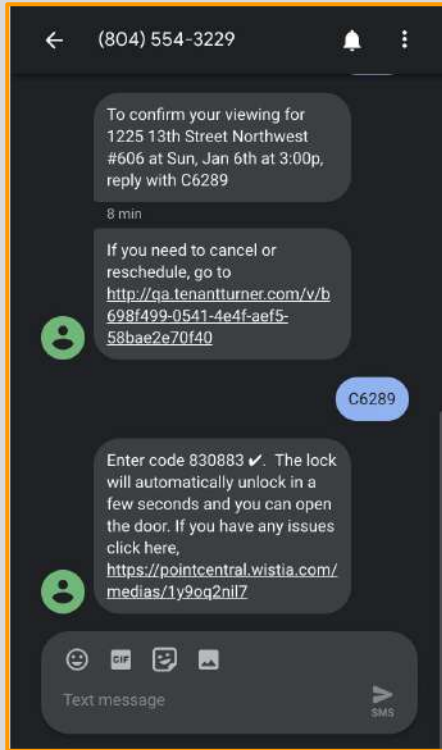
(804) 554-3229

To confirm your viewing for 1225 13th Street Northwest #606 at Sun, Jan 6th at 3:00p, reply with C6289

8 min

If you need to cancel or reschedule, go to http://qa.tenantturner.com/v/b698f499-0541-4e4f-aef5-58bae2e70f40

C6289

Enter code 830883 ✔. The lock will automatically unlock in a few seconds and you can open the door. If you have any issues click here, https://pointcentral.wistia.com/medias/1y9oq2nil7

GIF

Text message

SMS